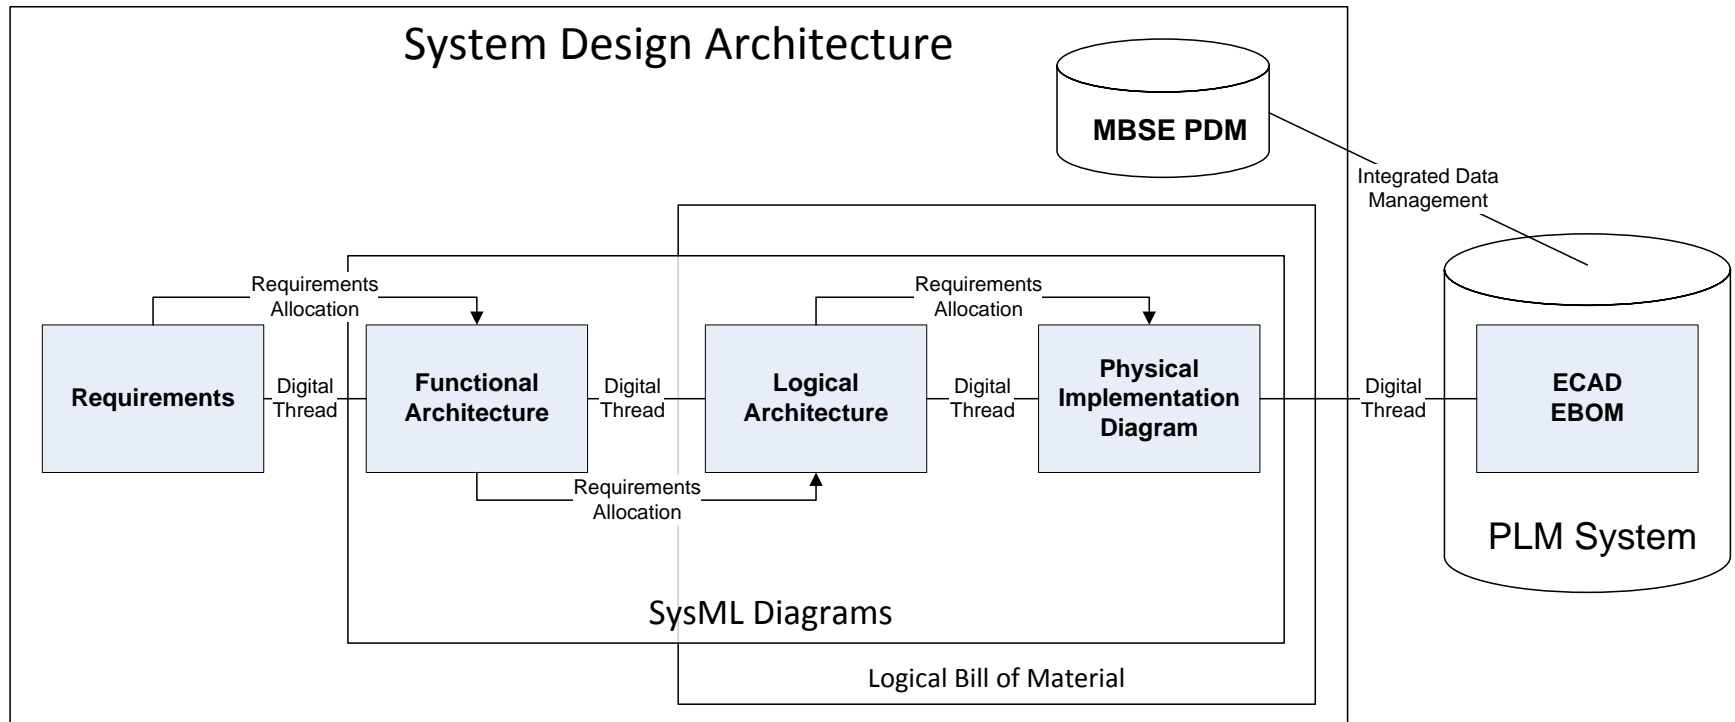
System Design Architecture

MBSE PDM

Integrated Data Management

Requirements Allocation

Requirements Allocation

Requirements

Digital Thread

Functional Architecture

Digital Thread

Logical Architecture

Digital Thread

Physical Implementation Diagram

Digital Thread

ECAD EBOM

Requirements Allocation

PLM System

SysML Diagrams

Logical Bill of Material